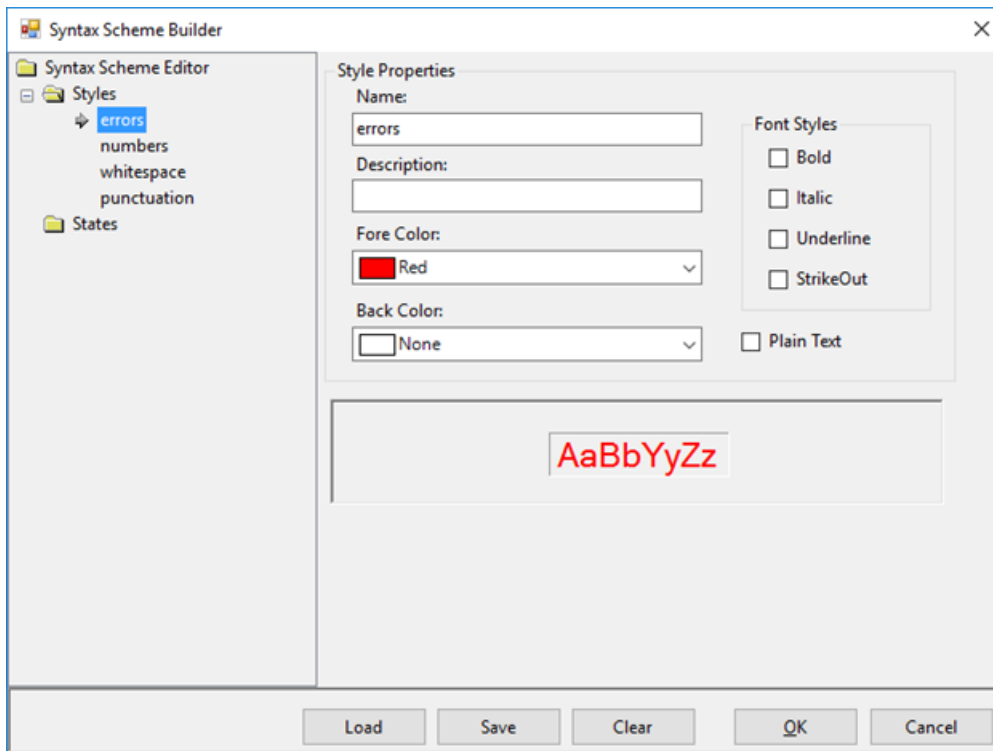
Syntax Scheme Builder

Syntax Scheme Editor
Styles
errors
numbers
whitespace
punctuation
States

Style Properties
Name:
errors
Description:

Fore Color:
Red
Back Color:
None

Font Styles
Bold
Italic
Underline
StrikeOut
Plain Text

AaBbYyZz

Load
Save
Clear
OK
Cancel